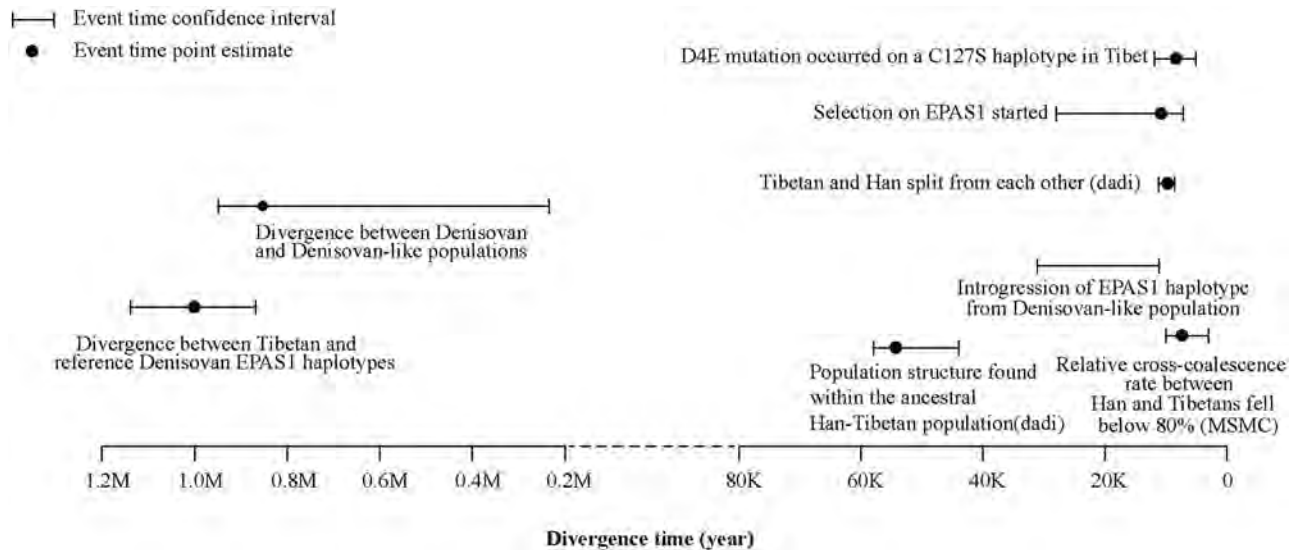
Event time confidence interval

Event time point estimate

D4E mutation occurred on a C127S haplotype in Tibet

Selection on EPAS1 started

Tibetan and Han split from each other (dadi)

Divergence between Denisovan and Denisovan-like populations

Introgression of EPAS1 haplotype from Denisovan-like population

Divergence between Tibetan and reference Denisovan EPAS1 haplotypes

Relative cross-coalescence rate between Han and Tibetans fell below 80% (MSMC)

Population structure found within the ancestral Han-Tibetan population(dadi)

1.2M 1.0M 0.8M 0.6M 0.4M 0.2M 80K 60K 40K 20K 0

Divergence time (year)